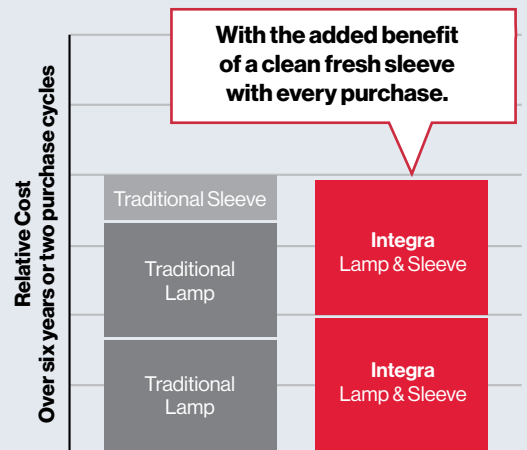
With the added benefit of a clean fresh sleeve with every purchase.

Relative Cost
Over six years or two purchase cycles

Traditional Sleeve

Traditional Lamp

Traditional Lamp

Integra
Lamp & Sleeve

Integra
Lamp & Sleeve